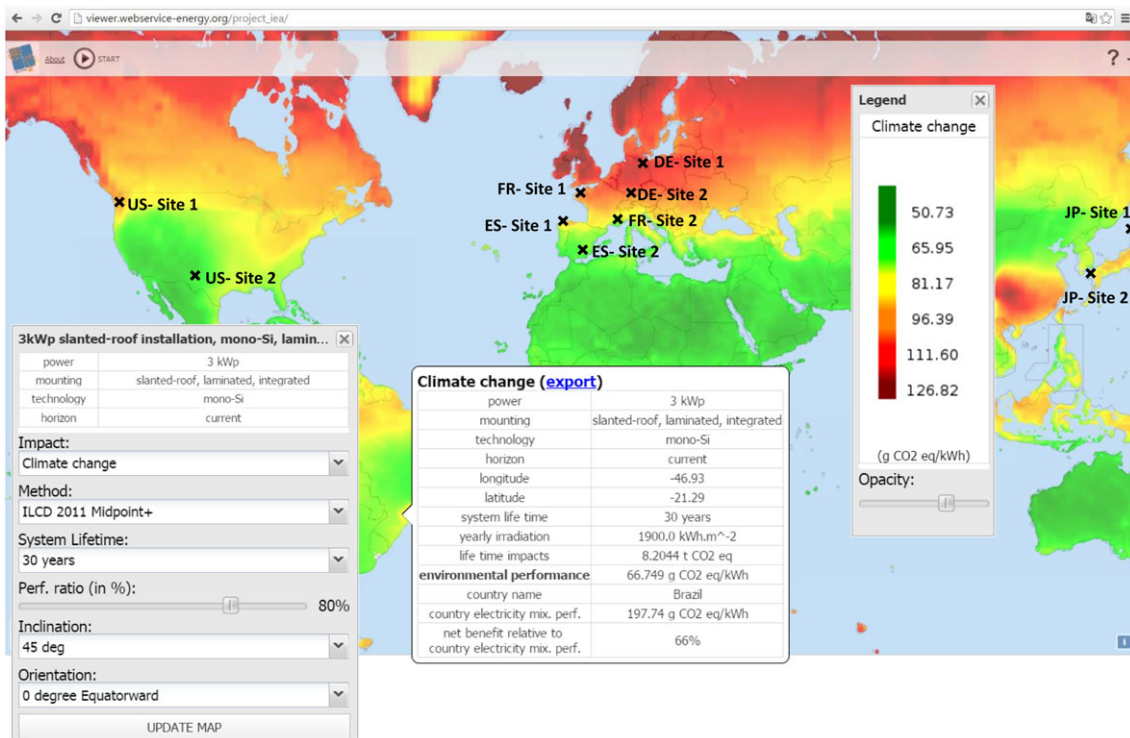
viewer.webservice-energy.org/project_iea/

About START

?

US- Site 1
US- Site 2
FR- Site 1
DE- Site 1
DE- Site 2
FR- Site 2
ES- Site 1
ES- Site 2
JP- Site 1
JP- Site 2

Legend

Climate change

50.73
65.95
81.17
96.39
111.60
126.82

(g CO2 eq/kWh)

Opacity:

3kWp slanted-roof installation, mono-Si, lamin...

| power | 3 kWp |
|---|---|
| mounting | slanted-roof, laminated, integrated |
| technology | mono-Si |
| horizon | current |

Impact:
Climate change

Method:
ILCD 2011 Midpoint+

System Lifetime:
30 years

Perf. ratio (in %):
80%

Inclination:
45 deg

Orientation:
0 degree Equatorward

UPDATE MAP

Climate change (export)

| power | 3 kWp |
|---|---|
| mounting | slanted-roof, laminated, integrated |
| technology | mono-Si |
| horizon | current |
| longitude | -46.93 |
| latitude | -21.29 |
| system life time | 30 years |
| yearly irradiation | 1900.0 kWh.m^-2 |
| life time impacts | 8.2044 t CO2 eq |
| environmental performance | 66.749 g CO2 eq/kWh |
| country name | Brazil |
| country electricity mix. perf. | 197.74 g CO2 eq/kWh |
| net benefit relative to country electricity mix. perf. | 66% |